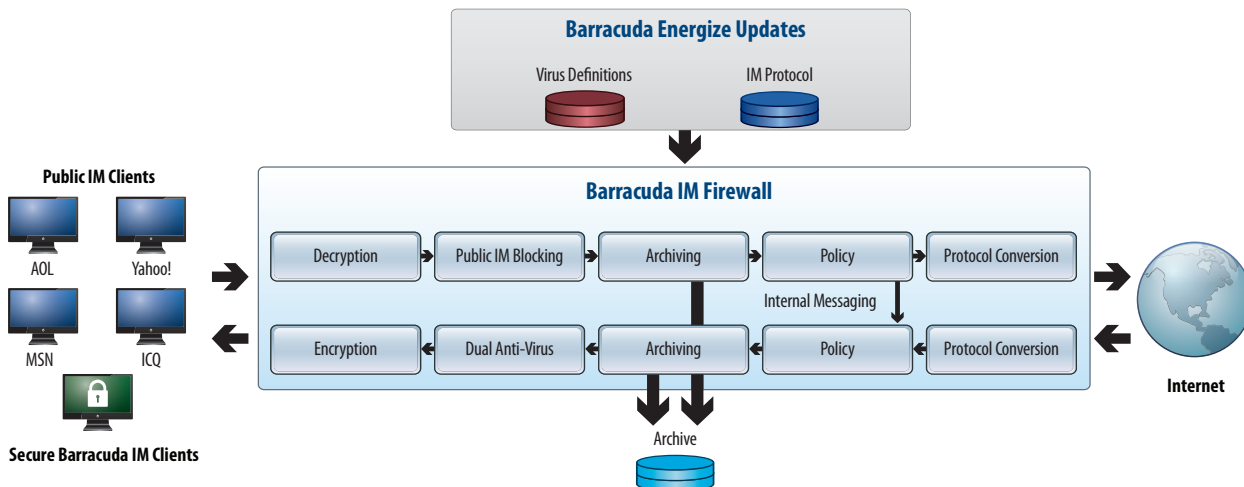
Barracuda Energize Updates

Virus Definitions

IM Protocol

Public IM Clients

AOL

Yahoo!

MSN

ICQ

Secure Barracuda IM Clients

Barracuda IM Firewall

Decryption

Public IM Blocking

Archiving

Policy

Protocol Conversion

Internal Messaging

Encryption

Dual Anti-Virus

Archiving

Policy

Protocol Conversion

Archive

Internet